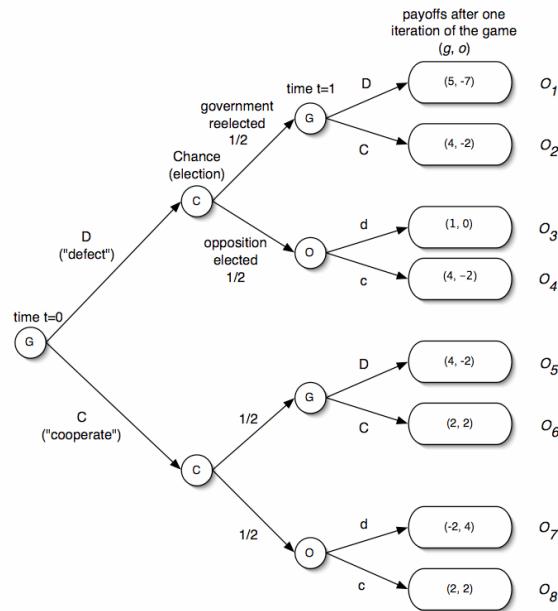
payoffs after one iteration of the game
($g$, $o$)

time t=0
G

D
("defect")

C
("cooperate")

Chance
(election)
C

government
reelected
1/2

opposition
elected
1/2

time t=1
G

D
(5, -7)
$O_1$

C
(4, -2)
$O_2$

O

d
(1, 0)
$O_3$

c
(4, −2)
$O_4$

C

1/2

1/2

G

D
(4, -2)
$O_5$

C
(2, 2)
$O_6$

O

d
(-2, 4)
$O_7$

c
(2, 2)
$O_8$